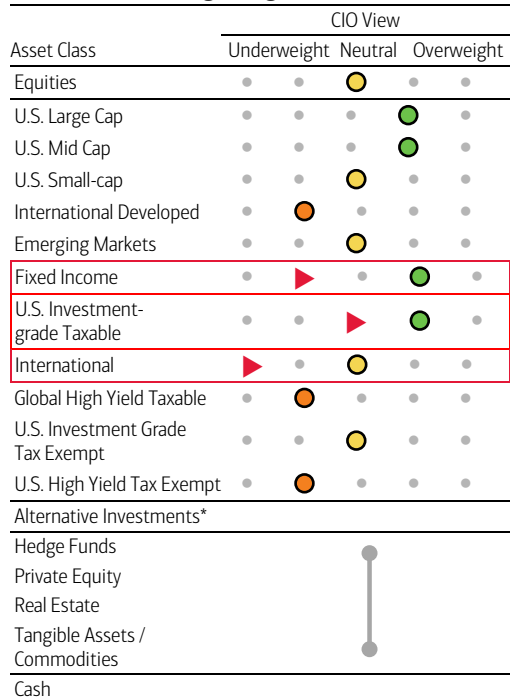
| Asset Class | CIO View: Underweight | | Neutral | | Overweight |
|---|---|---|---|---|---|
| Equities | | | | | |
| U.S. Large Cap | | | | | |
| U.S. Mid Cap | | | | | |
| U.S. Small-cap | | | | | |
| International Developed | | | | | |
| Emerging Markets | | | | | |
| Fixed Income | | | | | |
| U.S. Investment-grade Taxable | | | | | |
| International | | | | | |
| Global High Yield Taxable | | | | | |
| U.S. Investment Grade Tax Exempt | | | | | |
| U.S. High Yield Tax Exempt | | | | | |
| Alternative Investments* | | | | | |
| Hedge Funds | | | | | |
| Private Equity | | | | | |
| Real Estate | | | | | |
| Tangible Assets / Commodities | | | | | |
| Cash | | | | | |